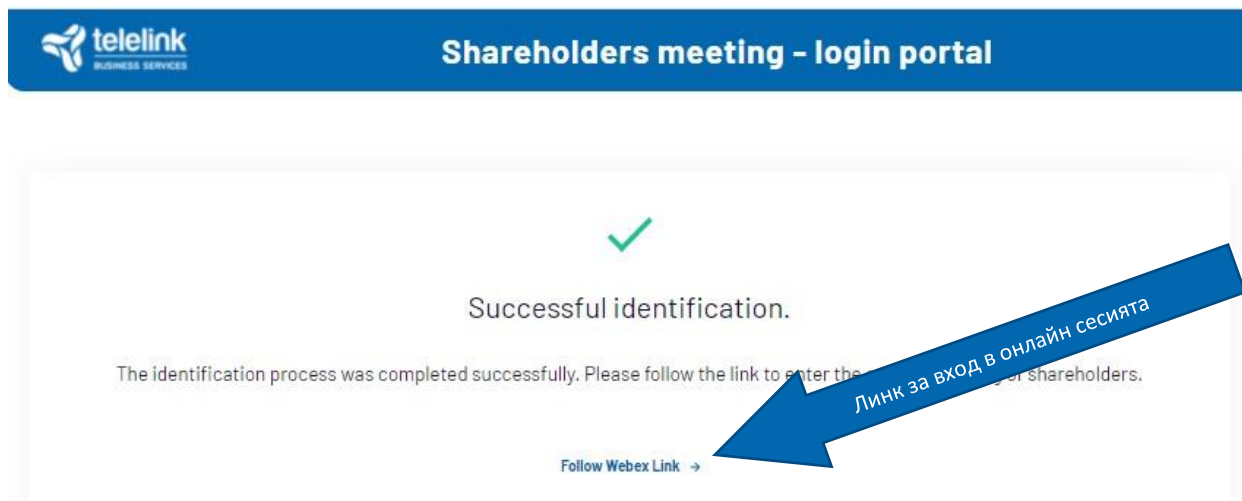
telelink
BUSINESS SERVICES

Shareholders meeting - login portal

Successful identification.

The identification process was completed successfully. Please follow the link to enter the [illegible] of shareholders.

Линк за вход в онлайн сесията

Follow Webex Link →